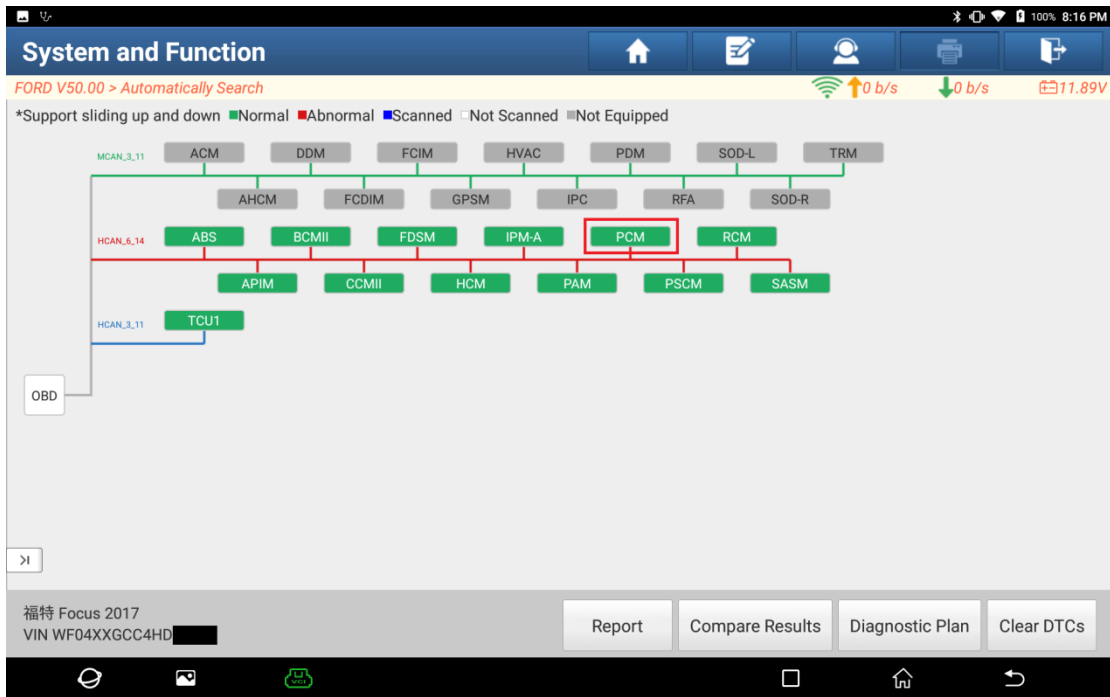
100% 8:16 PM

System and Function

FORD V50.00 > Automatically Search
0 b/s
0 b/s
11.89V

*Support sliding up and down Normal Abnormal Scanned Not Scanned Not Equipped

MCAN_3_11
ACM DDM FCIM HVAC PDM SOD-L TRM
AHCM FCDIM GPSM IPC RFA SOD-R

HCAN_6_14
ABS BCMII FDSM IPM-A PCM RCM
APIM CCMII HCM PAM PSCM SASM

HCAN_3_11
TCU1

OBD

>I

福特 Focus 2017
VIN WF04XXGCC4HD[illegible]

Report
Compare Results
Diagnostic Plan
Clear DTCs

VCI